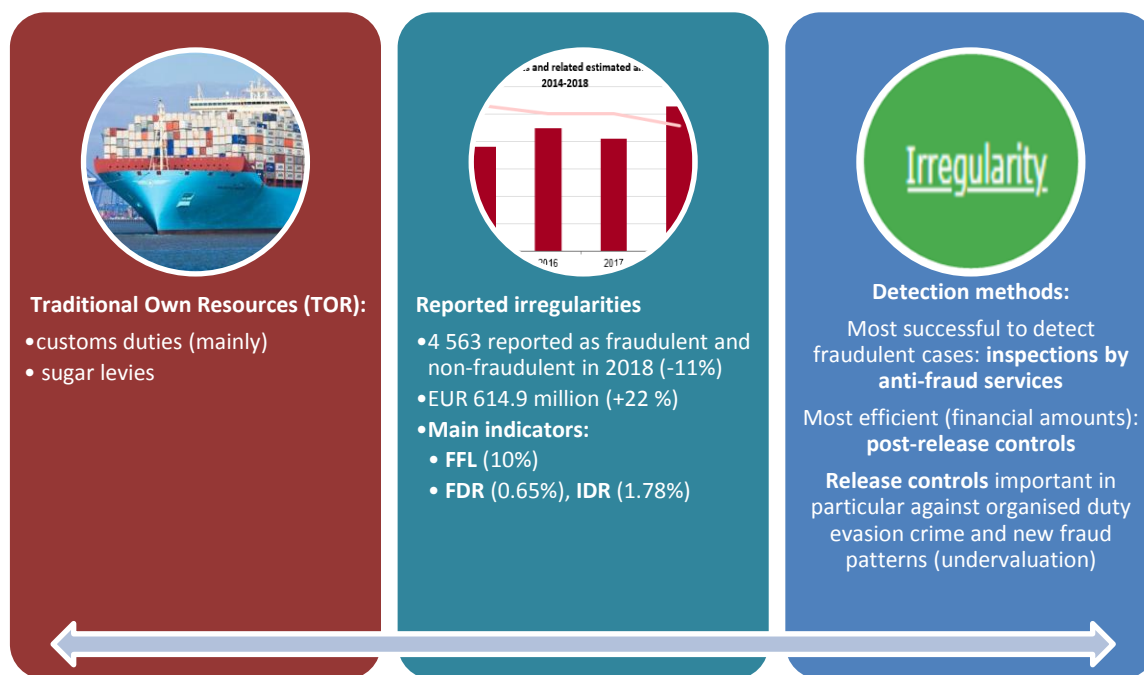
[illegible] and related estimated a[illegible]
2014-2018
2016
2017

Irregularity

Traditional Own Resources (TOR):
•customs duties (mainly)
• sugar levies

Reported irregularities
•4 563 reported as fraudulent and non-fraudulent in 2018 (-11%)
•EUR 614.9 million (+22 %)
•Main indicators:
• FFL (10%)
• FDR (0.65%), IDR (1.78%)

Detection methods:
Most successful to detect fraudulent cases: inspections by anti-fraud services
Most efficient (financial amounts): post-release controls
Release controls important in particular against organised duty evasion crime and new fraud patterns (undervaluation)